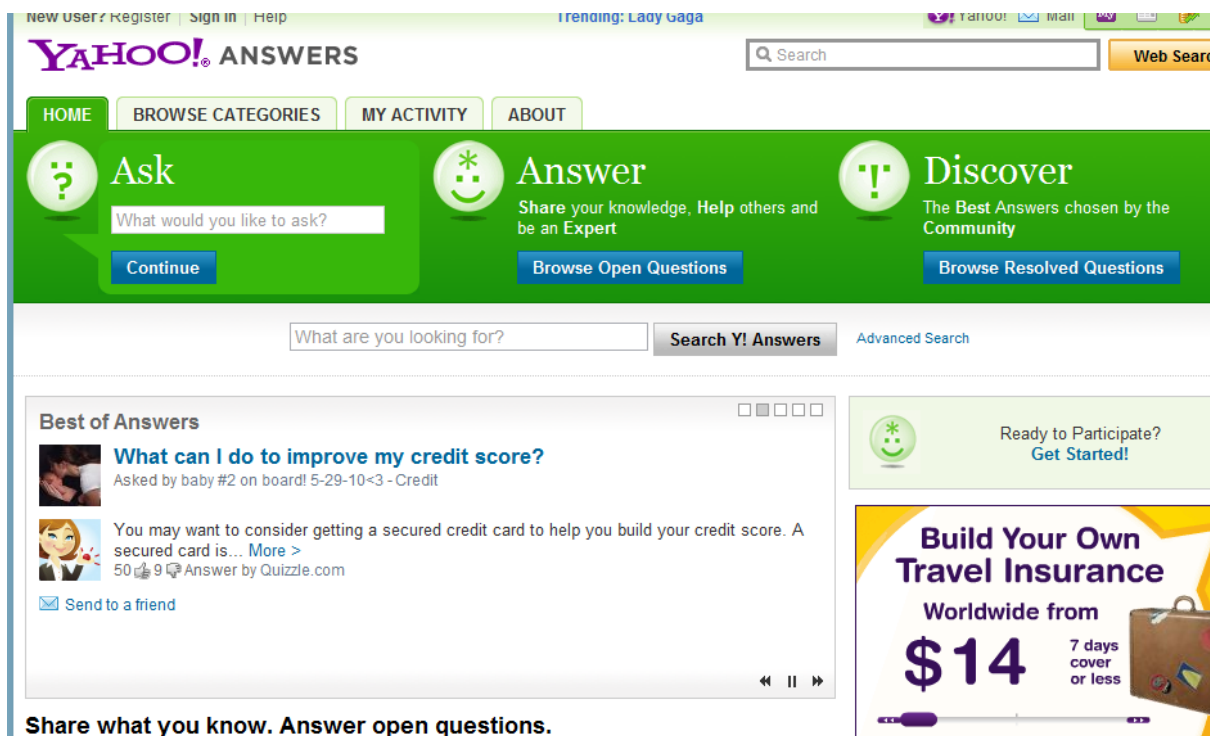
New User? Register | Sign In | Help

Trending: Lady Gaga

Yahoo! Mail

YAHOO! ANSWERS

Search

Web Searc

HOME BROWSE CATEGORIES MY ACTIVITY ABOUT

Ask

What would you like to ask?

Continue

Answer

Share your knowledge, Help others and be an Expert

Browse Open Questions

Discover

The Best Answers chosen by the Community

Browse Resolved Questions

What are you looking for?

Search Y! Answers

Advanced Search

Best of Answers

What can I do to improve my credit score?

Asked by baby #2 on board! 5-29-10<3 - Credit

You may want to consider getting a secured credit card to help you build your credit score. A secured card is... More >

50 9 Answer by Quizzle.com

Send to a friend

Ready to Participate?
Get Started!

Build Your Own Travel Insurance

Worldwide from

$14

7 days cover or less

Share what you know. Answer open questions.